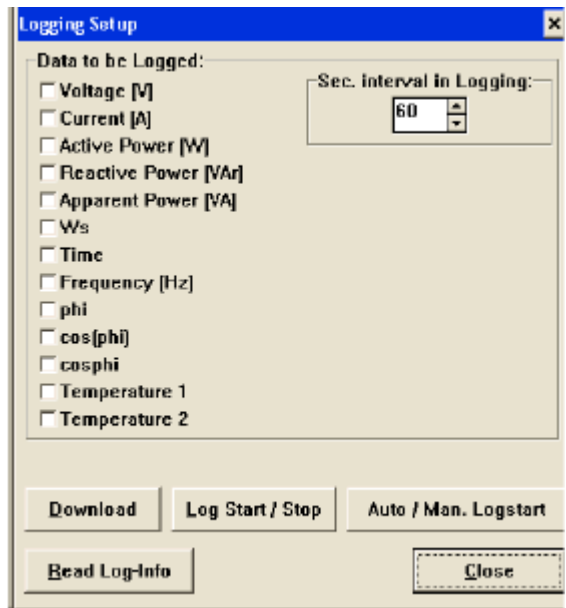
Logging Setup

×

Data to be Logged:

Voltage [V]

Current [A]

Active Power [W]

Reactive Power [VAr]

Apparent Power [VA]

Ws

Time

Frequency [Hz]

phi

cos(phi)

cosphi

Temperature 1

Temperature 2

Sec. interval in Logging:

60

Download

Log Start / Stop

Auto / Man. Logstart

Read Log-Info

Close